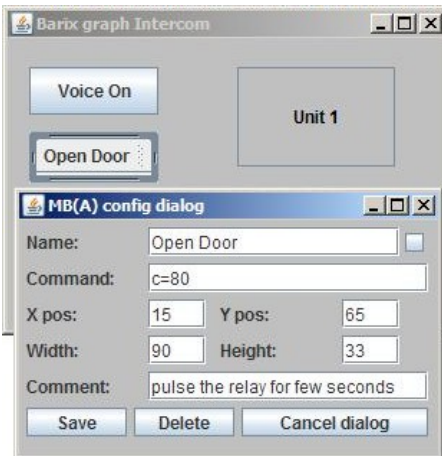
Barix graph Intercom

Voice On

Unit 1

Open Door

MB(A) config dialog

Name: Open Door

Command: c=80

X pos: 15 Y pos: 65

Width: 90 Height: 33

Comment: pulse the relay for few seconds

Save Delete Cancel dialog